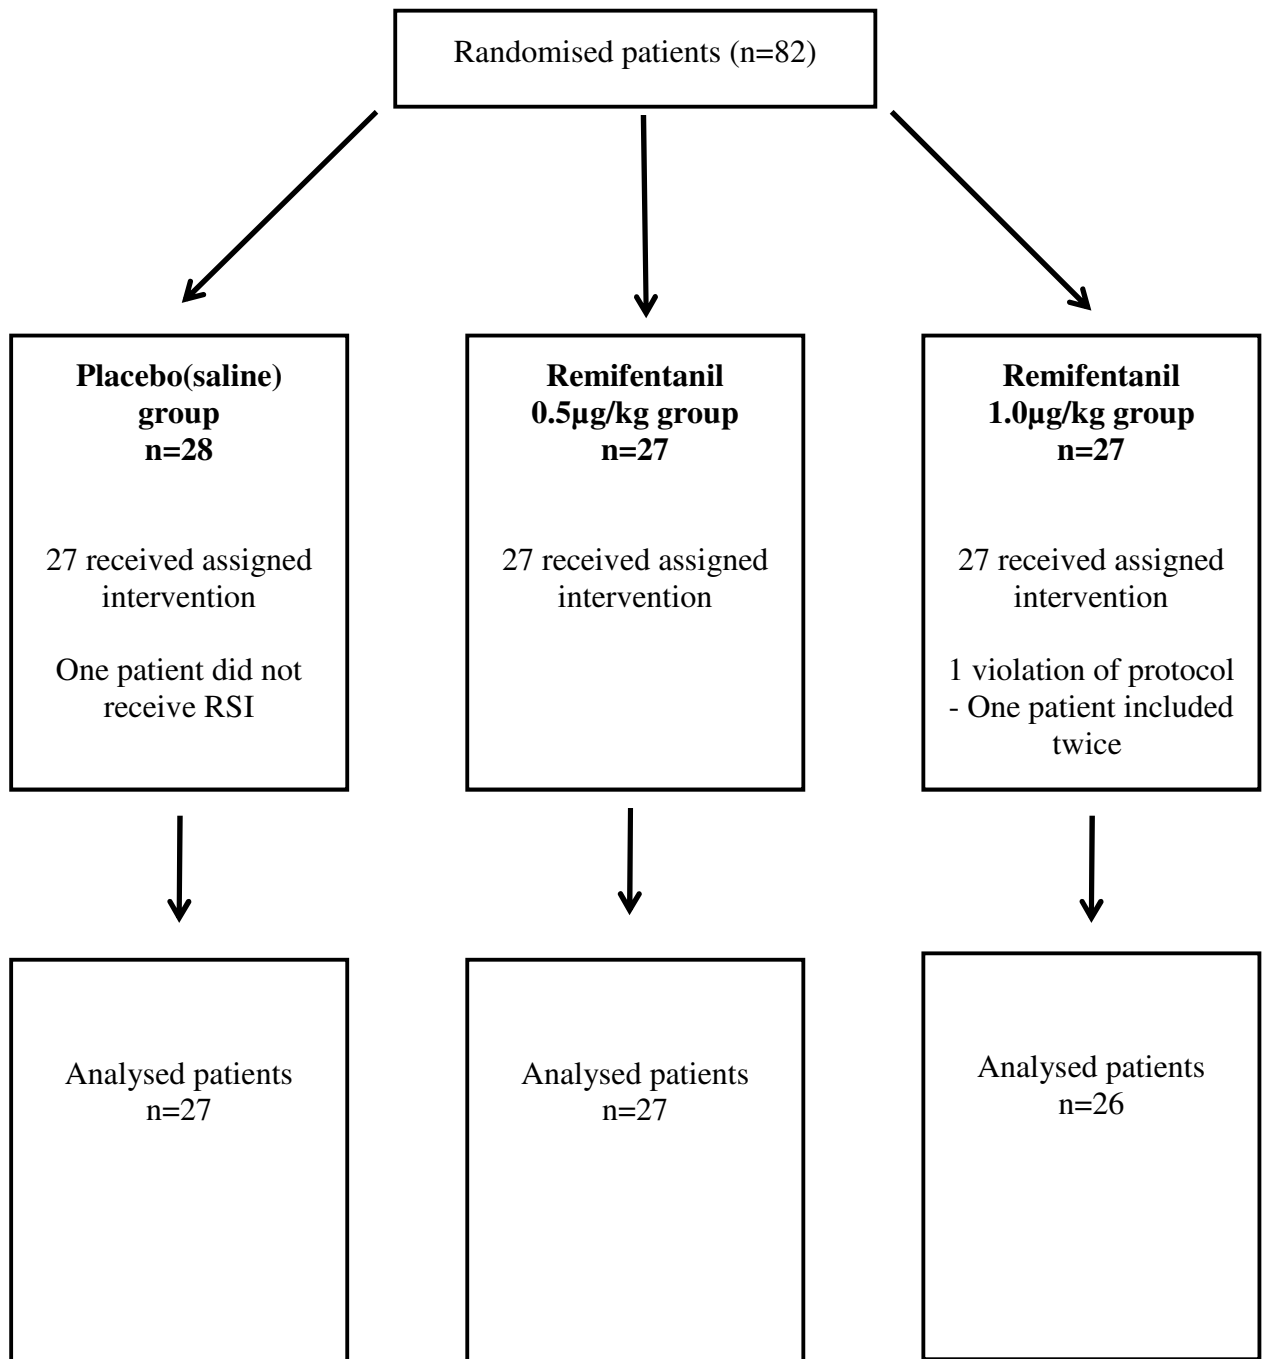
Randomised patients (n=82)

**Placebo(saline) group n=28**

27 received assigned intervention

One patient did not receive RSI

**Remifentanil 0.5µg/kg group n=27**

27 received assigned intervention

**Remifentanil 1.0µg/kg group n=27**

27 received assigned intervention

1 violation of protocol - One patient included twice

Analysed patients n=27

Analysed patients n=27

Analysed patients n=26